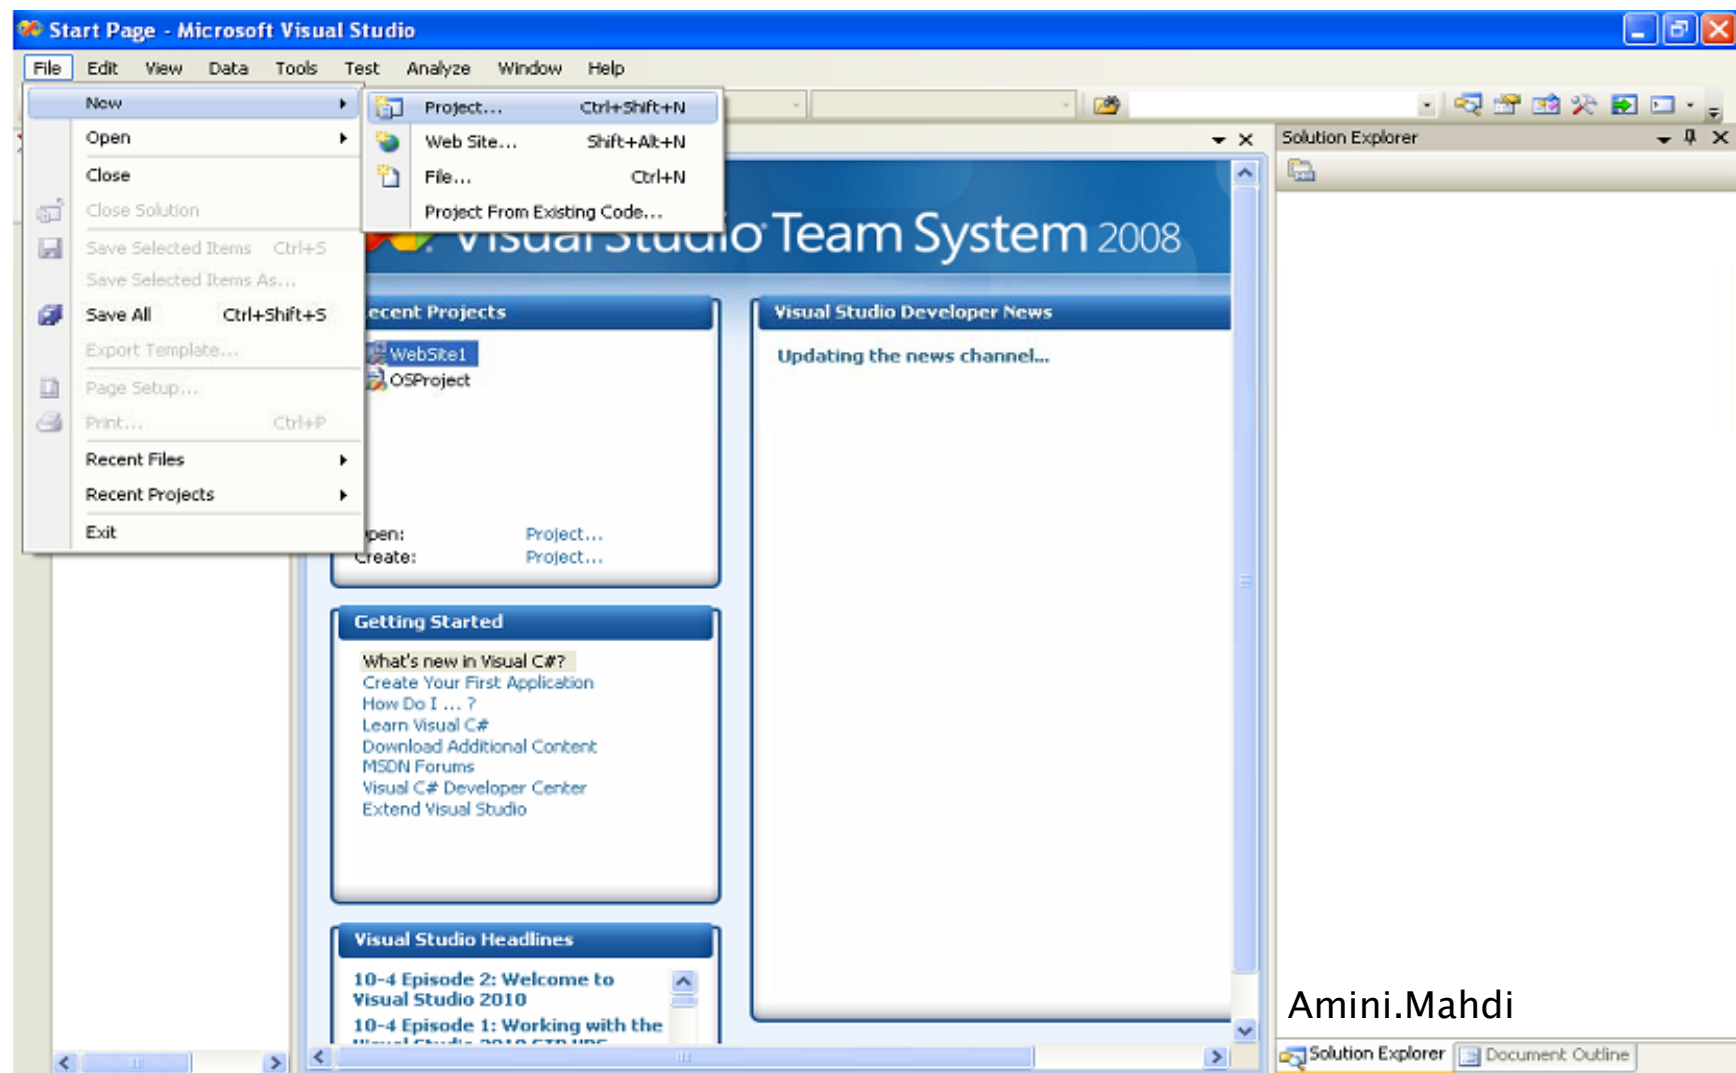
Start Page - Microsoft Visual Studio

File Edit View Data Tools Test Analyze Window Help

New
Open
Close
Close Solution
Save Selected Items Ctrl+S
Save Selected Items As...
Save All Ctrl+Shift+S
Export Template...
Page Setup...
Print... Ctrl+P
Recent Files
Recent Projects
Exit

Project... Ctrl+Shift+N
Web Site... Shift+Alt+N
File... Ctrl+N
Project From Existing Code...

Solution Explorer

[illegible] Team System 2008

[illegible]ecent Projects
WebSite1
OSProject
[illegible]pen: Project...
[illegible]reate: Project...

Visual Studio Developer News
Updating the news channel...

Getting Started
What's new in Visual C#?
Create Your First Application
How Do I ... ?
Learn Visual C#
Download Additional Content
MSDN Forums
Visual C# Developer Center
Extend Visual Studio

Visual Studio Headlines
10-4 Episode 2: Welcome to Visual Studio 2010
10-4 Episode 1: Working with the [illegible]

Amini.Mahdi

Solution Explorer Document Outline